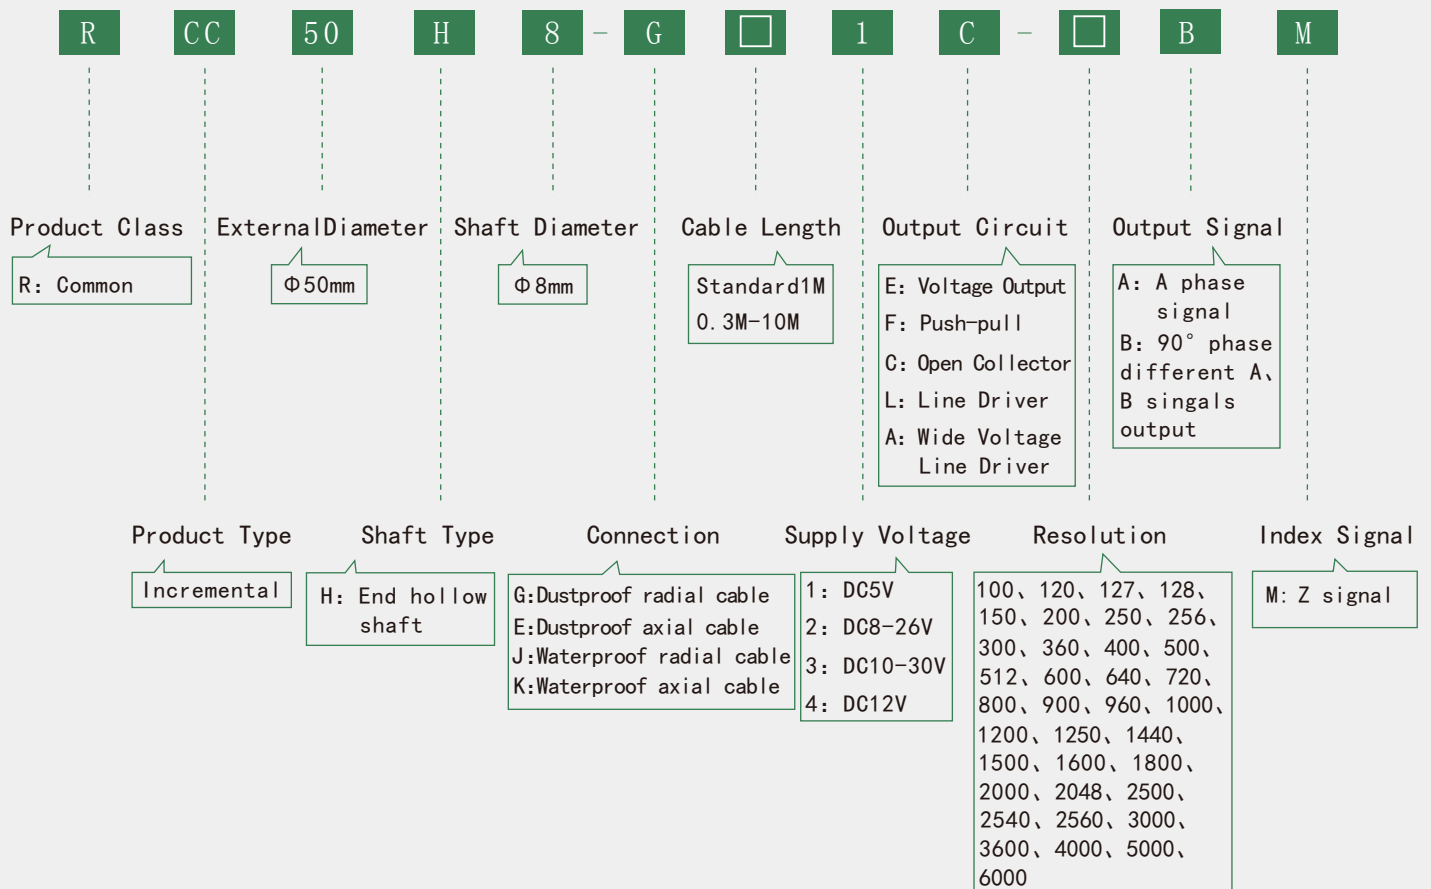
R CC 50 H 8 - G □ 1 C - □ B M

Product Class
R: Common

ExternalDiameter
Φ50mm

Shaft Diameter
Φ8mm

Cable Length
Standard1M
0.3M-10M

Output Circuit
E: Voltage Output
F: Push-pull
C: Open Collector
L: Line Driver
A: Wide Voltage Line Driver

Output Signal
A: A phase signal
B: 90° phase different A、B singals output

Product Type
Incremental

Shaft Type
H: End hollow shaft

Connection
G:Dustproof radial cable
E:Dustproof axial cable
J:Waterproof radial cable
K:Waterproof axial cable

Supply Voltage
1: DC5V
2: DC8-26V
3: DC10-30V
4: DC12V

Resolution
100、120、127、128、150、200、250、256、300、360、400、500、512、600、640、720、800、900、960、1000、1200、1250、1440、1500、1600、1800、2000、2048、2500、2540、2560、3000、3600、4000、5000、6000

Index Signal
M: Z signal